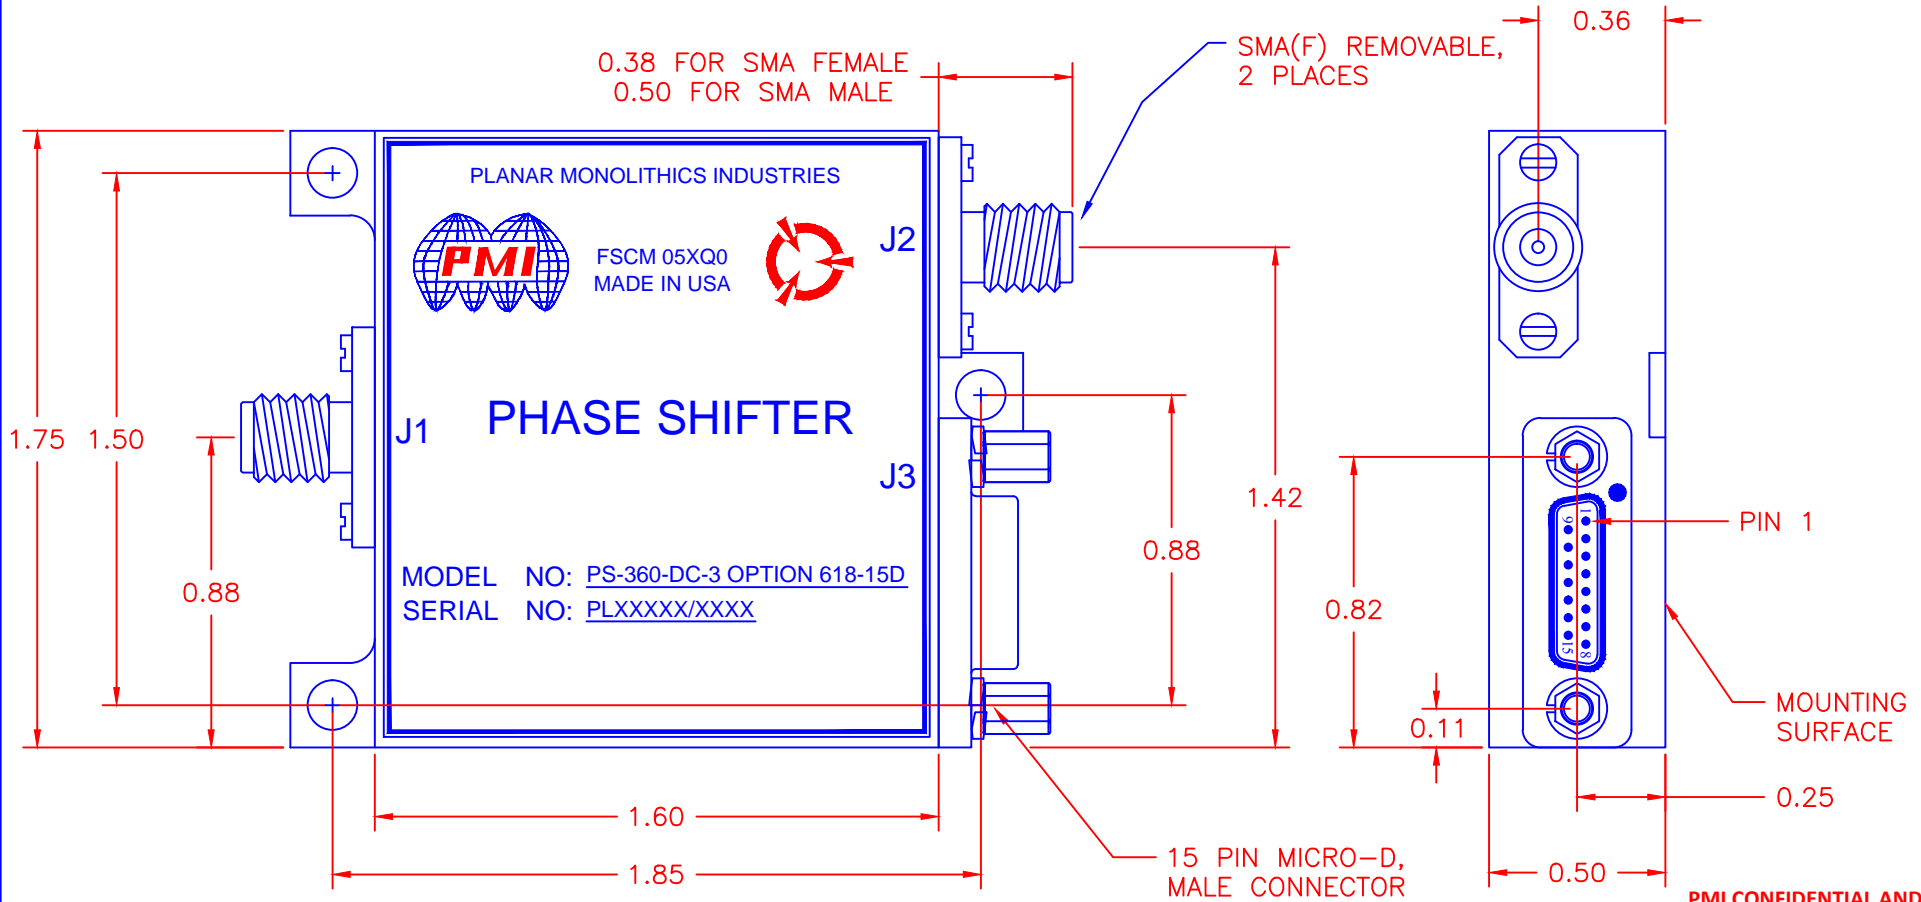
0.38 FOR SMA FEMALE
0.50 FOR SMA MALE

SMA(F) REMOVABLE,
2 PLACES

0.36

PLANAR MONOLITHICS INDUSTRIES

PMI

FSCM 05XQ0
MADE IN USA

J2

J1

PHASE SHIFTER

J3

MODEL NO: PS-360-DC-3 OPTION 618-15D
SERIAL NO: PLXXXXX/XXXX

1.75 1.50

0.88

0.88

1.42

0.82

0.11

PIN 1

1 9 8 15

MOUNTING
SURFACE

0.25

1.60

1.85

15 PIN MICRO-D,
MALE CONNECTOR

0.50

PMI CONFIDENTIAL AND